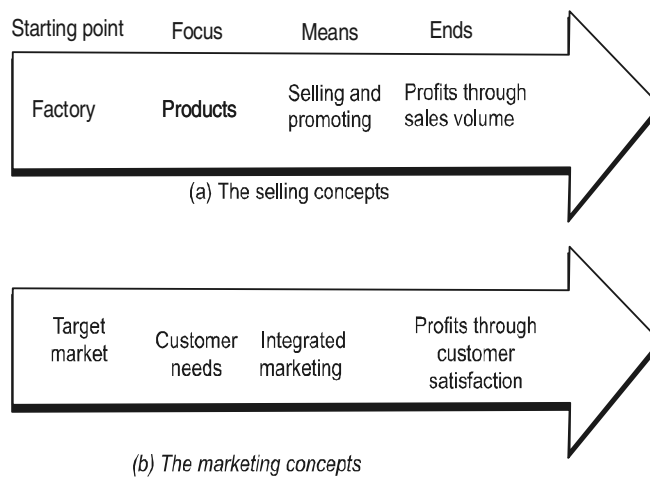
Starting point Focus Means Ends

Factory Products Selling and promoting Profits through sales volume

(a) The selling concepts

Target market Customer needs Integrated marketing Profits through customer satisfaction

(b) The marketing concepts